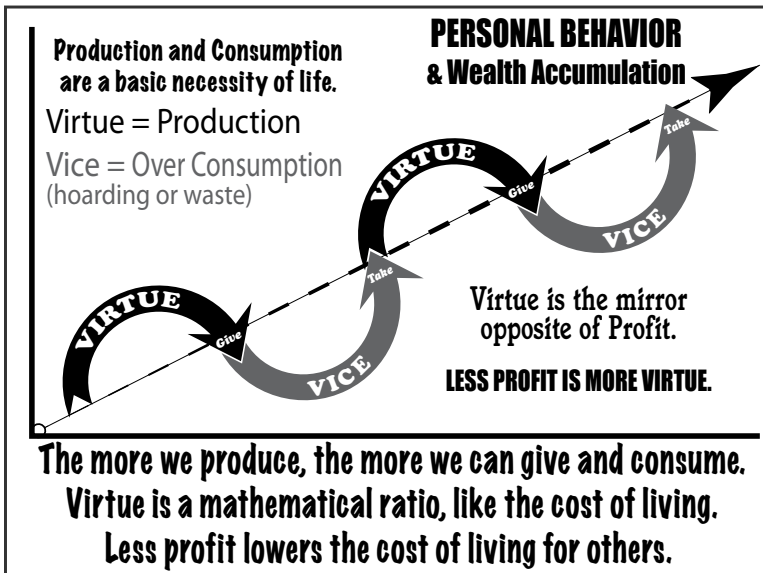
Production and Consumption are a basic necessity of life.

Virtue = Production

Vice = Over Consumption (hoarding or waste)

PERSONAL BEHAVIOR
& Wealth Accumulation

VIRTUE
Give
VICE
Take
VIRTUE
Give
VICE
Take

Virtue is the mirror opposite of Profit.

LESS PROFIT IS MORE VIRTUE.

The more we produce, the more we can give and consume.
Virtue is a mathematical ratio, like the cost of living.
Less profit lowers the cost of living for others.